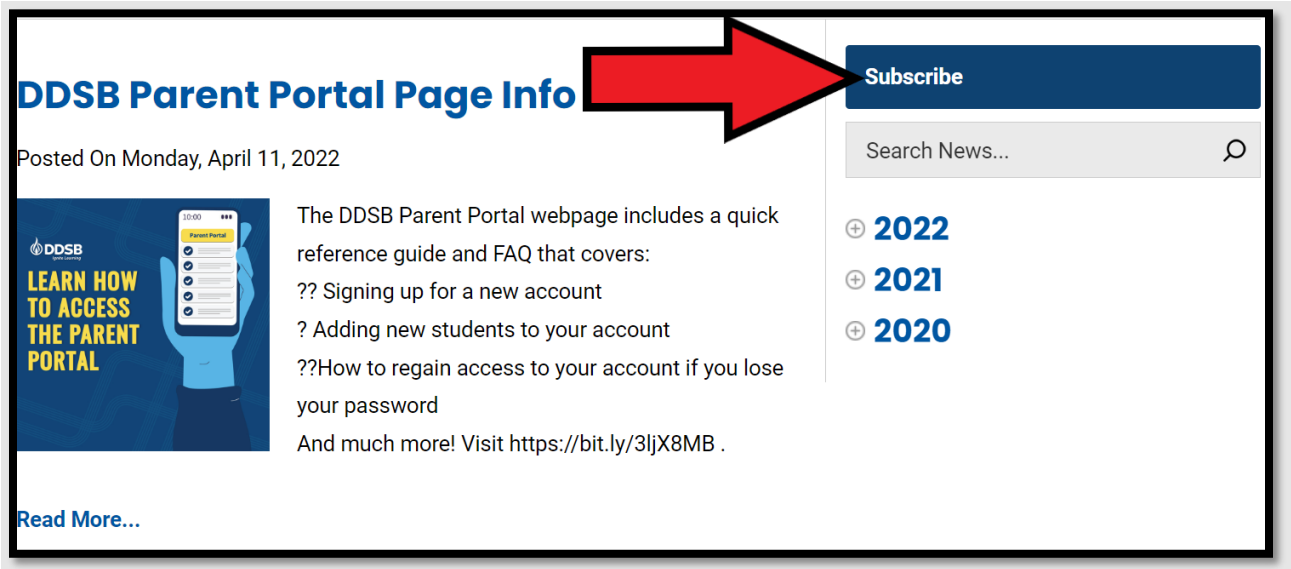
DDSB Parent Portal Page Info

Posted On Monday, April 11, 2022

10:00

Parent Portal

DDSB
Ignite Learning

LEARN HOW TO ACCESS THE PARENT PORTAL

The DDSB Parent Portal webpage includes a quick reference guide and FAQ that covers:
?? Signing up for a new account
? Adding new students to your account
??How to regain access to your account if you lose your password
And much more! Visit https://bit.ly/3ljX8MB .

Read More...

Subscribe

Search News...

2022

2021

2020